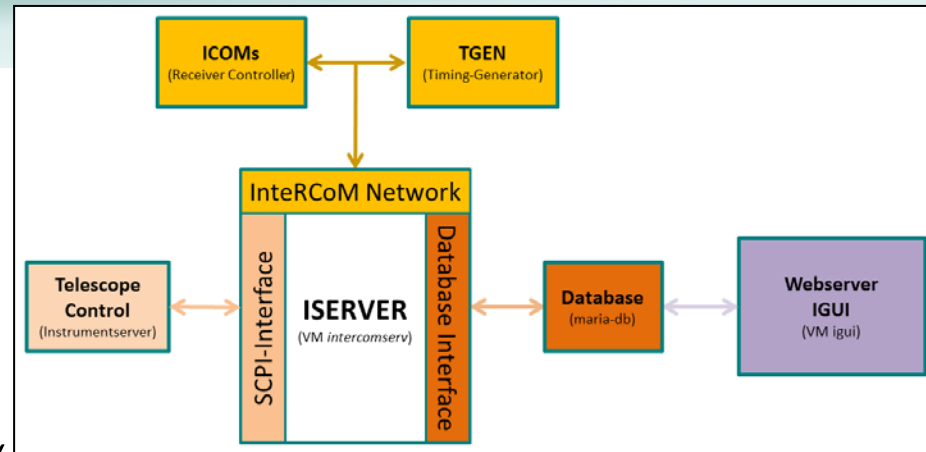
ICOMs
(Receiver Controller)

TGEN
(Timing-Generator)

InteRCoM Network

Telescope Control
(Instrumentserver)

SCPI-Interface

ISERVER
(VM intercomserv)

Database Interface

Database
(maria-db)

Webserver
IGUI
(VM igui)